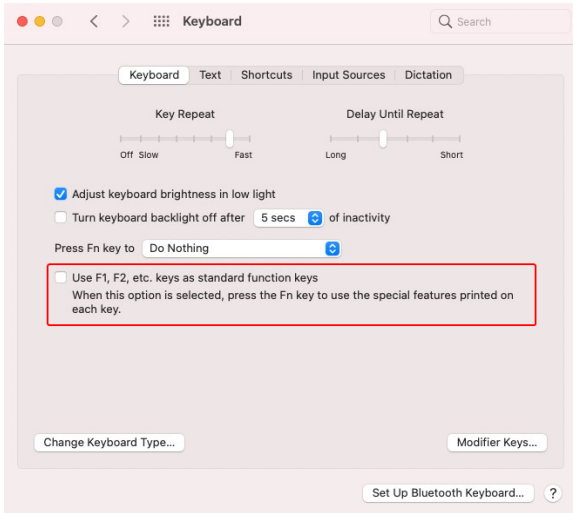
Keyboard

Search

Keyboard | Text | Shortcuts | Input Sources | Dictation

Key Repeat

Off Slow Fast

Delay Until Repeat

Long Short

Adjust keyboard brightness in low light

Turn keyboard backlight off after 5 secs of inactivity

Press Fn key to Do Nothing

Use F1, F2, etc. keys as standard function keys
When this option is selected, press the Fn key to use the special features printed on each key.

Change Keyboard Type...

Modifier Keys...

Set Up Bluetooth Keyboard...

?